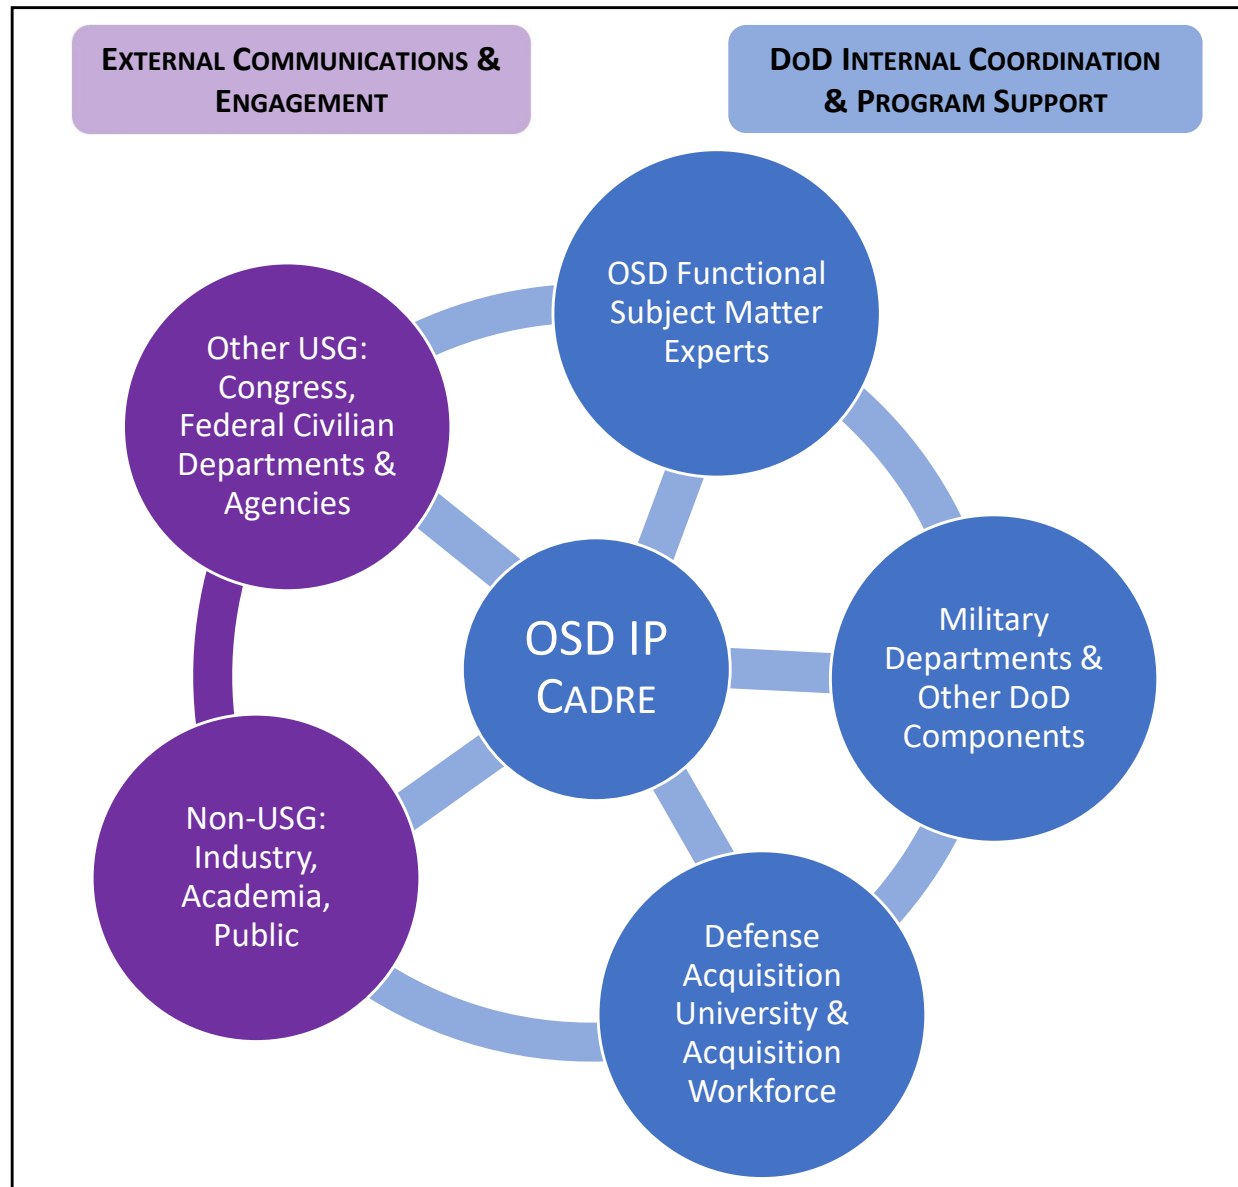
EXTERNAL COMMUNICATIONS & ENGAGEMENT

DOD INTERNAL COORDINATION & PROGRAM SUPPORT

OSD Functional Subject Matter Experts

Other USG: Congress, Federal Civilian Departments & Agencies

OSD IP CADRE

Military Departments & Other DoD Components

Non-USG: Industry, Academia, Public

Defense Acquisition University & Acquisition Workforce